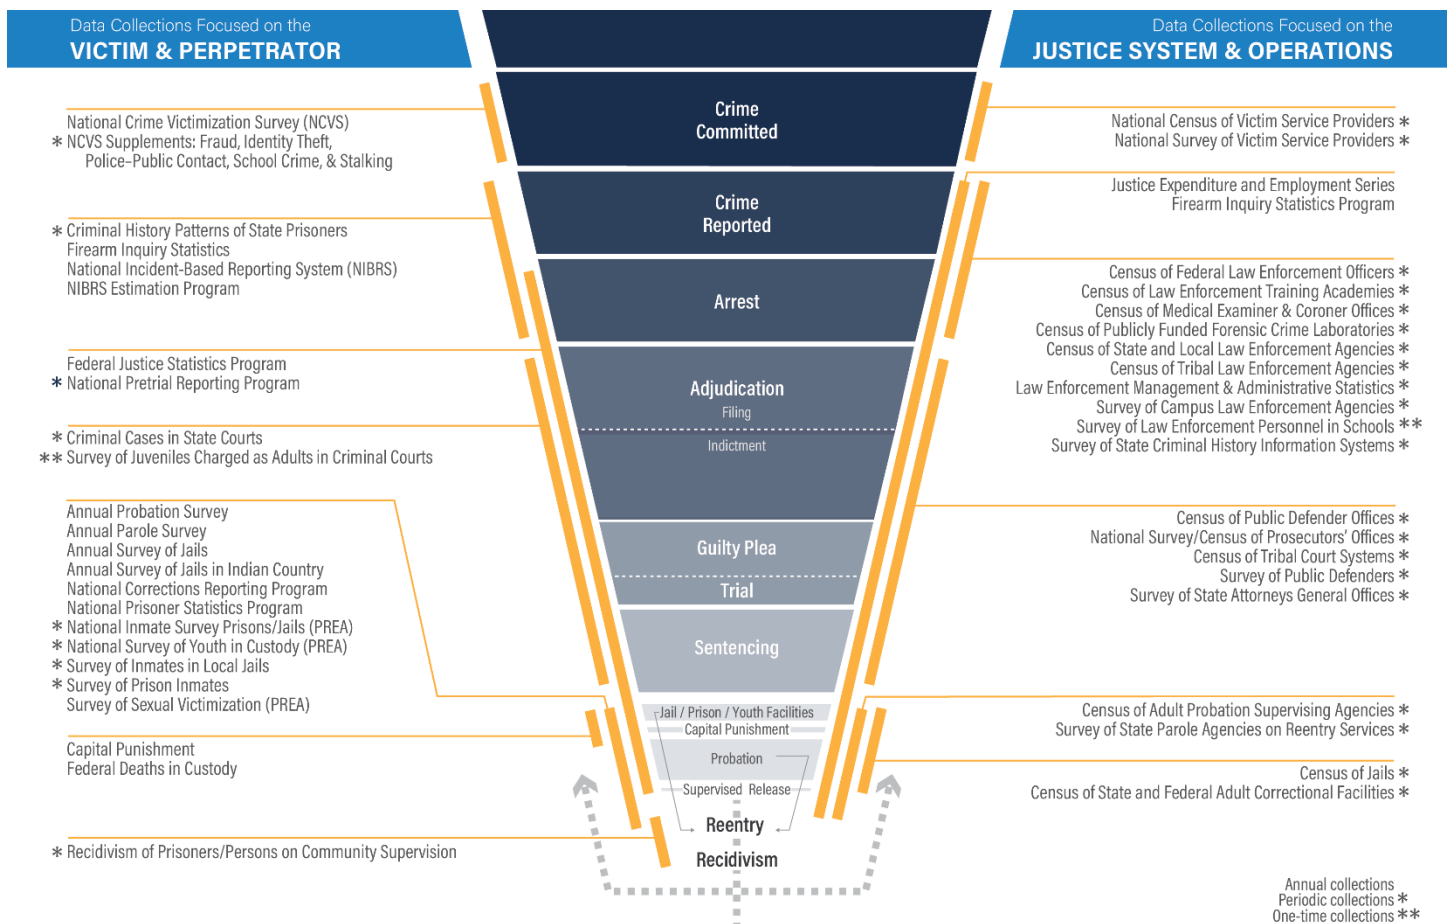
Data Collections Focused on the
VICTIM & PERPETRATOR

Data Collections Focused on the
JUSTICE SYSTEM & OPERATIONS

Crime Committed

Crime Reported

Arrest

Adjudication
Filing
Indictment

Guilty Plea
Trial

Sentencing

Jail / Prison / Youth Facilities
Capital Punishment
Probation
Supervised Release
Reentry
Recidivism

National Crime Victimization Survey (NCVS)
∗ NCVS Supplements: Fraud, Identity Theft, Police-Public Contact, School Crime, & Stalking

∗ Criminal History Patterns of State Prisoners
Firearm Inquiry Statistics
National Incident-Based Reporting System (NIBRS)
NIBRS Estimation Program

Federal Justice Statistics Program
∗ National Pretrial Reporting Program

∗ Criminal Cases in State Courts
∗∗ Survey of Juveniles Charged as Adults in Criminal Courts

Annual Probation Survey
Annual Parole Survey
Annual Survey of Jails
Annual Survey of Jails in Indian Country
National Corrections Reporting Program
National Prisoner Statistics Program
∗ National Inmate Survey Prisons/Jails (PREA)
∗ National Survey of Youth in Custody (PREA)
∗ Survey of Inmates in Local Jails
∗ Survey of Prison Inmates
Survey of Sexual Victimization (PREA)

Capital Punishment
Federal Deaths in Custody

∗ Recidivism of Prisoners/Persons on Community Supervision

National Census of Victim Service Providers ∗
National Survey of Victim Service Providers ∗

Justice Expenditure and Employment Series
Firearm Inquiry Statistics Program

Census of Federal Law Enforcement Officers ∗
Census of Law Enforcement Training Academies ∗
Census of Medical Examiner & Coroner Offices ∗
Census of Publicly Funded Forensic Crime Laboratories ∗
Census of State and Local Law Enforcement Agencies ∗
Census of Tribal Law Enforcement Agencies ∗
Law Enforcement Management & Administrative Statistics ∗
Survey of Campus Law Enforcement Agencies ∗
Survey of Law Enforcement Personnel in Schools ∗∗
Survey of State Criminal History Information Systems ∗

Census of Public Defender Offices ∗
National Survey/Census of Prosecutors' Offices ∗
Census of Tribal Court Systems ∗
Survey of Public Defenders ∗
Survey of State Attorneys General Offices ∗

Census of Adult Probation Supervising Agencies ∗
Survey of State Parole Agencies on Reentry Services ∗

Census of Jails ∗
Census of State and Federal Adult Correctional Facilities ∗

Annual collections
Periodic collections ∗
One-time collections ∗∗